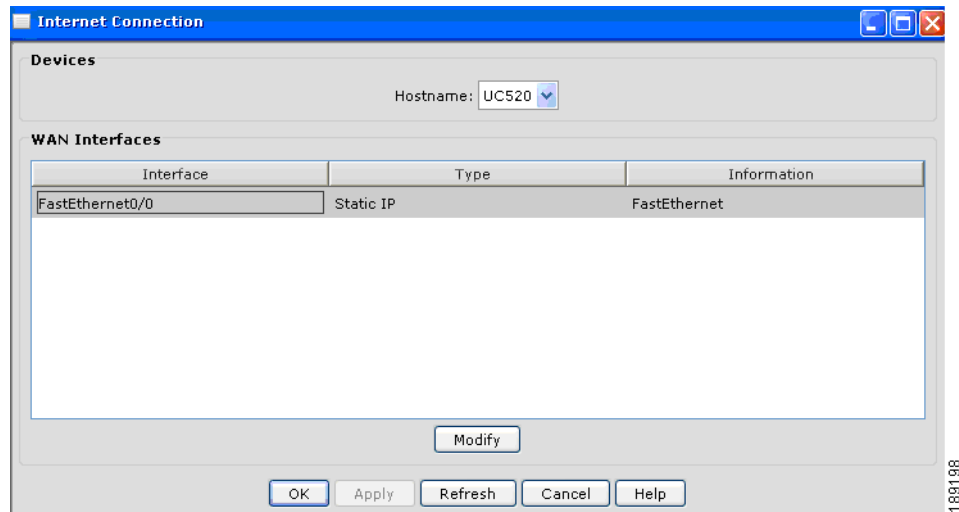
Internet Connection

Devices

Hostname: UC520

WAN Interfaces

| Interface | Type | Information |
|---|---|---|
| FastEthernet0/0 | Static IP | FastEthernet |

Modify

OK Apply Refresh Cancel Help

189198